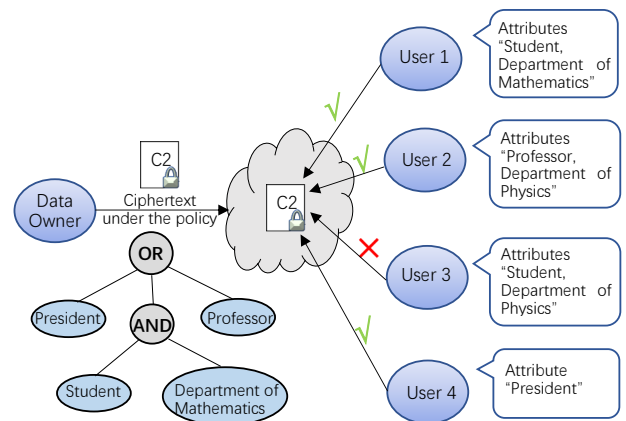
Data Owner

C2

Ciphertext under the policy

OR

President

AND

Professor

Student

Department of Mathematics

C2

User 1

Attributes "Student, Department of Mathematics"

User 2

Attributes "Professor, Department of Physics"

User 3

Attributes "Student, Department of Physics"

User 4

Attribute "President"